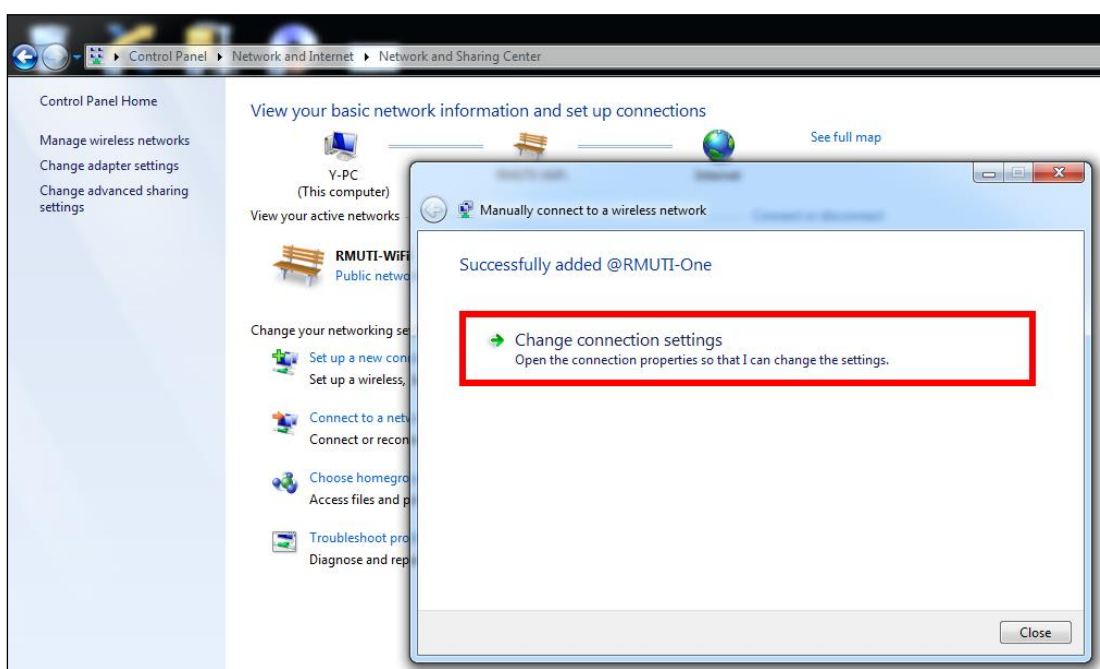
Control Panel ▸ Network and Internet ▸ Network and Sharing Center

Control Panel Home

Manage wireless networks

Change adapter settings

Change advanced sharing settings

View your basic network information and set up connections

See full map

Y-PC
(This computer)

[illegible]

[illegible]

View your active networks

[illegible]

RMUTI-WiFi

Public netwo

Change your networking se

Set up a new con
Set up a wireless,

Connect to a netw
Connect or recon

Choose homegro
Access files and p

Troubleshoot pro
Diagnose and rep

Manually connect to a wireless network

Successfully added @RMUTI-One

Change connection settings
Open the connection properties so that I can change the settings.

Close